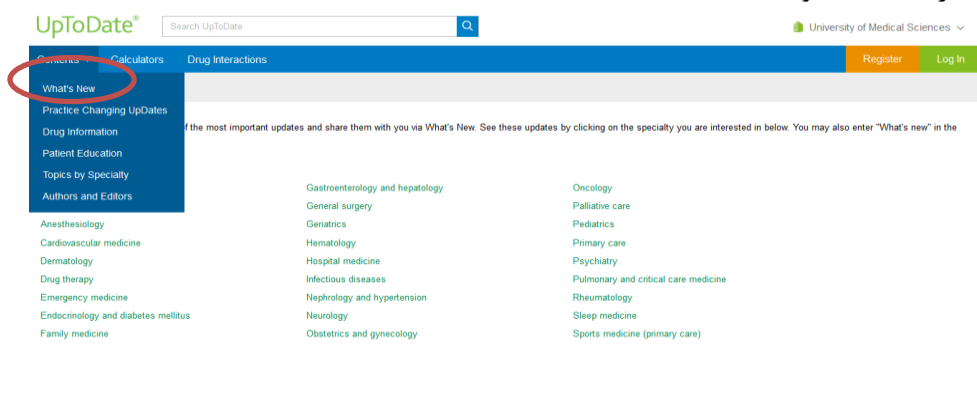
UpToDate®

Search UpToDate

University of Medical Sciences

Contents Calculators Drug Interactions

Register Log In

What's New
Practice Changing UpDates
Drug Information
Patient Education
Topics by Specialty
Authors and Editors

f the most important updates and share them with you via What's New. See these updates by clicking on the specialty you are interested in below. You may also enter "What's new" in the

Anesthesiology
Cardiovascular medicine
Dermatology
Drug therapy
Emergency medicine
Endocrinology and diabetes mellitus
Family medicine

Gastroenterology and hepatology
General surgery
Geriatrics
Hematology
Hospital medicine
Infectious diseases
Nephrology and hypertension
Neurology
Obstetrics and gynecology

Oncology
Palliative care
Pediatrics
Primary care
Psychiatry
Pulmonary and critical care medicine
Rheumatology
Sleep medicine
Sports medicine (primary care)